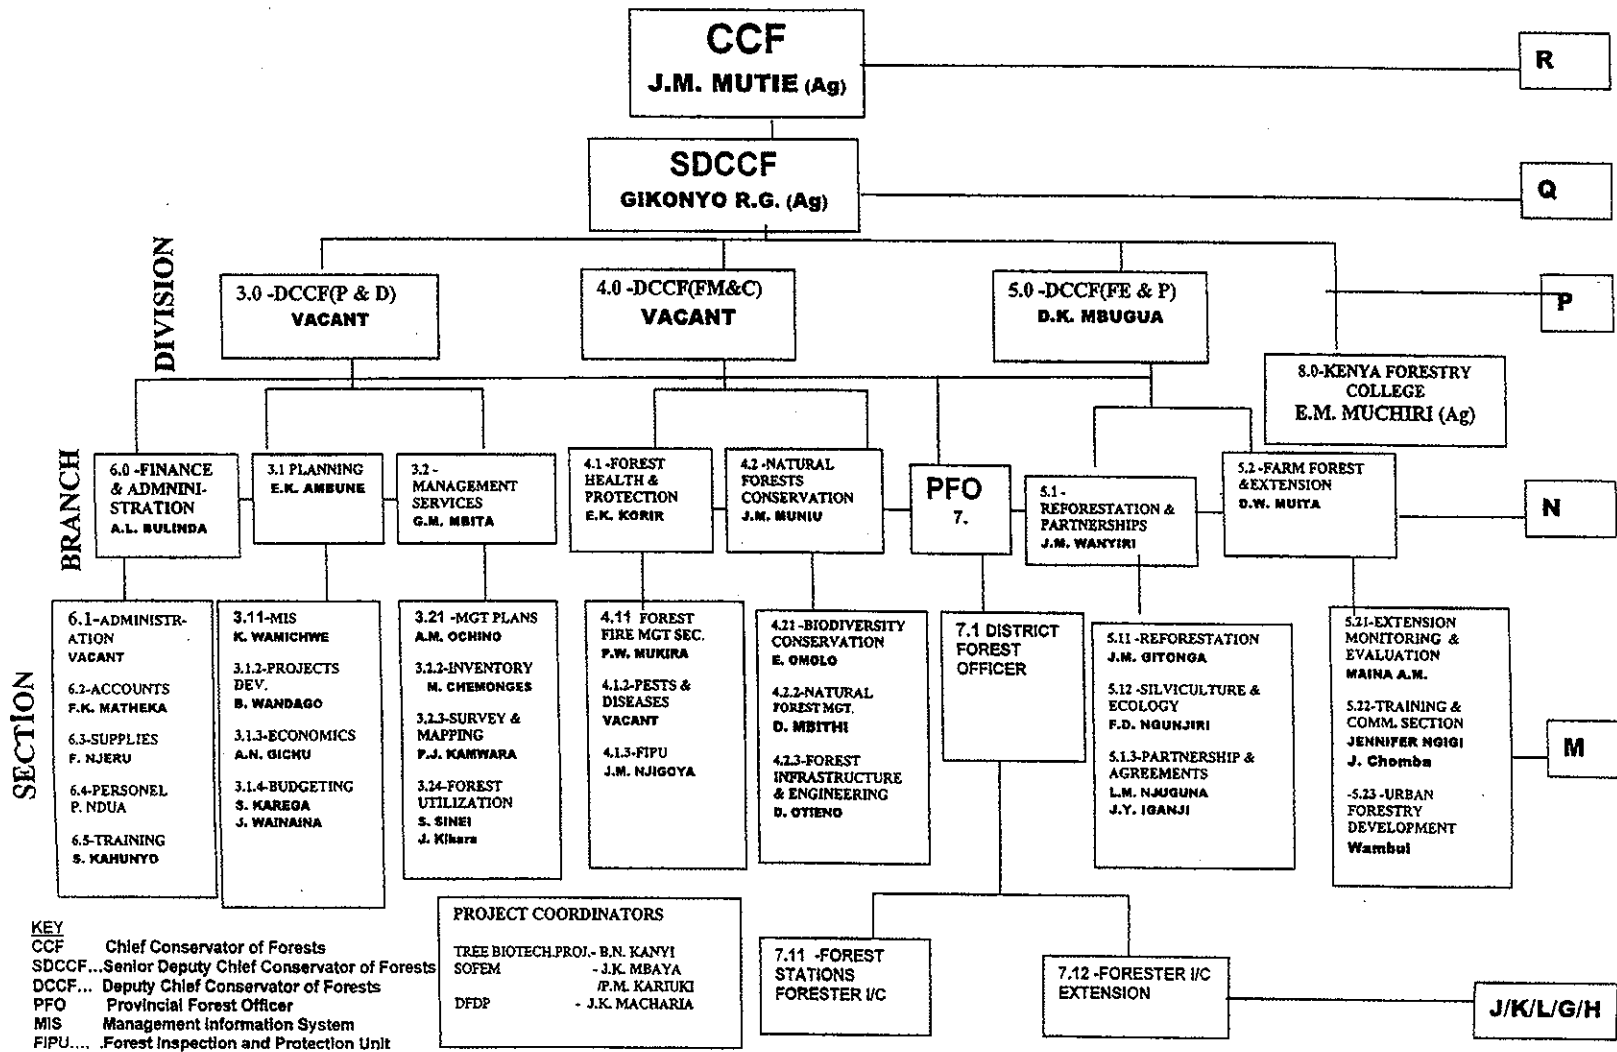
CCF
J.M. MUTIE (Ag)

R

SDCCF
GIKONYO R.G. (Ag)

Q

DIVISION

3.0 -DCCF(P & D)
VACANT

4.0 -DCCF(FM&C)
VACANT

5.0 -DCCF(FE & P)
D.K. MBUGUA

P

8.0-KENYA FORESTRY COLLEGE
E.M. MUCHIRI (Ag)

BRANCH

6.0 -FINANCE & ADMNINISTRATION
A.L. BULINDA

3.1 PLANNING
E.K. AMBUNE

3.2 - MANAGEMENT SERVICES
G.M. MBITA

4.1 -FOREST HEALTH & PROTECTION
E.K. KORIR

4.2 -NATURAL FORESTS CONSERVATION
J.M. MUNIU

PFO
7.

5.1 - REFORESTATION & PARTNERSHIPS
J.M. WANYIRI

5.2 -FARM FOREST &EXTENSION
D.W. MUITA

N

SECTION

6.1-ADMINISTRATION
VACANT
6.2-ACCOUNTS
F.K. MATHEKA
6.3-SUPPLIES
F. NJERU
6.4-PERSONEL
P. NDUA
6.5-TRAINING
S. KAHUNYO

3.11-MIS
K. WAMICHWE
3.1.2-PROJECTS DEV.
B. WANDAGO
3.1.3-ECONOMICS
A.N. GICHU
3.1.4-BUDGETING
S. KAREGA
J. WAINAINA

3.21 -MGT PLANS
A.M. OCHINO
3.2.2-INVENTORY
M. CHEMONGES
3.2.3-SURVEY & MAPPING
P.J. KAMWARA
3.24-FOREST UTILIZATION
S. SINEI
J. Kihara

4.11 FOREST FIRE MGT SEC.
P.W. MUKIRA
4.1.2-PESTS & DISEASES
VACANT
4.1.3-FIPU
J.M. NJIGOYA

4.21 -BIODIVERSITY CONSERVATION
E. OMOLO
4.2.2-NATURAL FOREST MGT.
D. MBITHI
4.2.3-FOREST INFRASTRUCTURE & ENGINEERING
D. OTIENO

7.1 DISTRICT FOREST OFFICER

5.11 -REFORESTATION
J.M. GITONGA
5.12 -SILVICULTURE & ECOLOGY
F.D. NGUNJIRI
5.1.3-PARTNERSHIP & AGREEMENTS
L.M. NJUGUNA
J.Y. IGANJI

5.21-EXTENSION MONITORING & EVALUATION
MAINA A.M.
5.22-TRAINING & COMM. SECTION
JENNIFER NGIGI
J. Chomba
-5.23 -URBAN FORESTRY DEVELOPMENT
Wambui

M

KEY
CCF Chief Conservator of Forests
SDCCF...Senior Deputy Chief Conservator of Forests
DCCF... Deputy Chief Conservator of Forests
PFO Provincial Forest Officer
MIS Management Information System
FIPU.... .Forest Inspection and Protection Unit

PROJECT COORDINATORS
TREE BIOTECH.PROJ.- B.N. KANYI
SOFEM - J.K. MBAYA
/P.M. KARIUKI
DFDP - J.K. MACHARIA

7.11 -FOREST STATIONS FORESTER I/C

7.12 -FORESTER I/C EXTENSION

J/K/L/G/H